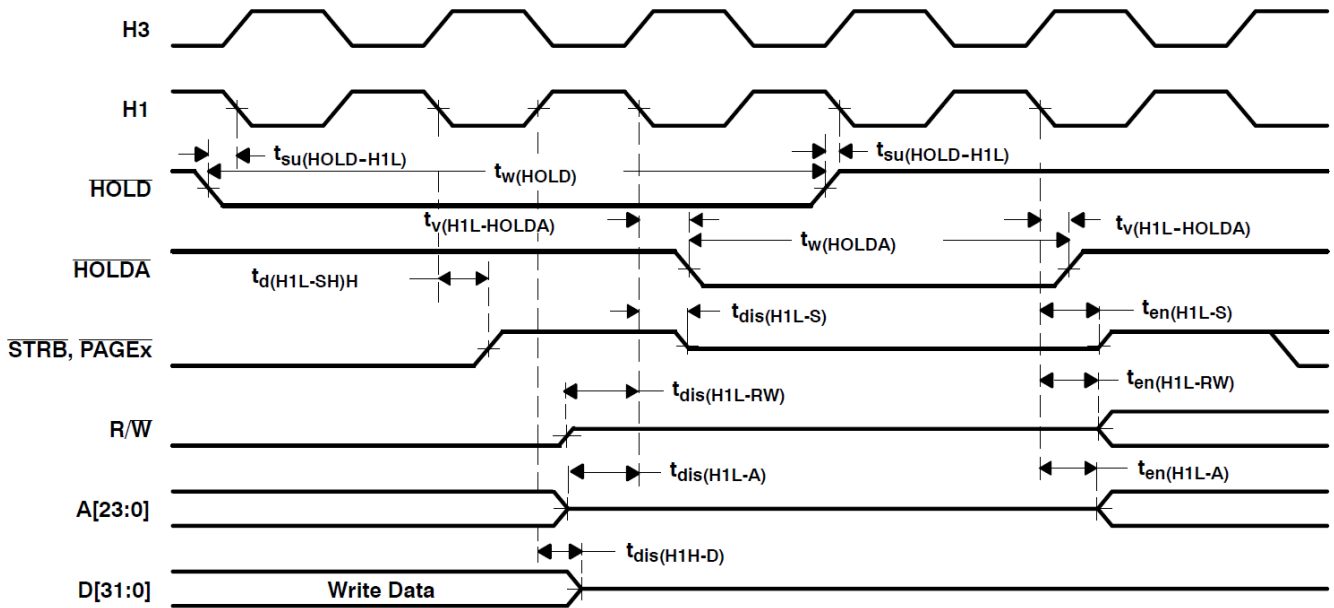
H3

H1

$t_{su(HOLD-H1L)}$

$t_{w(HOLD)}$

$t_{su(HOLD-H1L)}$

$\overline{HOLD}$

$t_{v(H1L-HOLDA)}$

$t_{w(HOLDA)}$

$t_{v(H1L-HOLDA)}$

$\overline{HOLDA}$

$t_{d(H1L-SH)H}$

$t_{dis(H1L-S)}$

$t_{en(H1L-S)}$

$\overline{STRB}$, $\overline{PAGEx}$

$t_{dis(H1L-RW)}$

$t_{en(H1L-RW)}$

R/$\overline{W}$

$t_{dis(H1L-A)}$

$t_{en(H1L-A)}$

A[23:0]

$t_{dis(H1H-D)}$

D[31:0]

Write Data